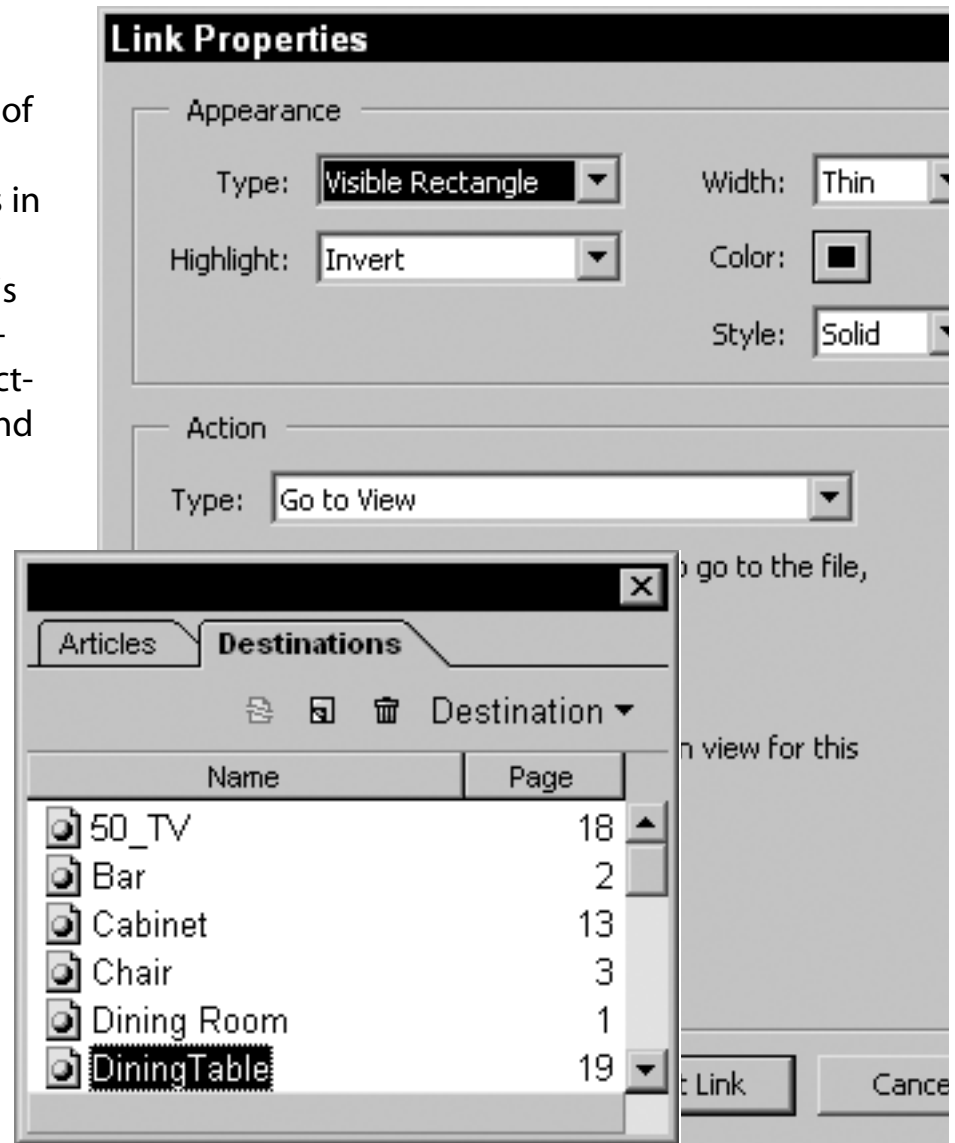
of

s in

s

ct-

nd

Link Properties

Appearance

Type: Visible Rectangle

Width: Thin

Highlight: Invert

Color:

Style: Solid

Action

Type: Go to View

go to the file,

n view for this

t Link

Cance

Articles

Destinations

Destination

| Name | Page |
|---|---|
| 50_TV | 18 |
| Bar | 2 |
| Cabinet | 13 |
| Chair | 3 |
| Dining Room | 1 |
| DiningTable | 19 |